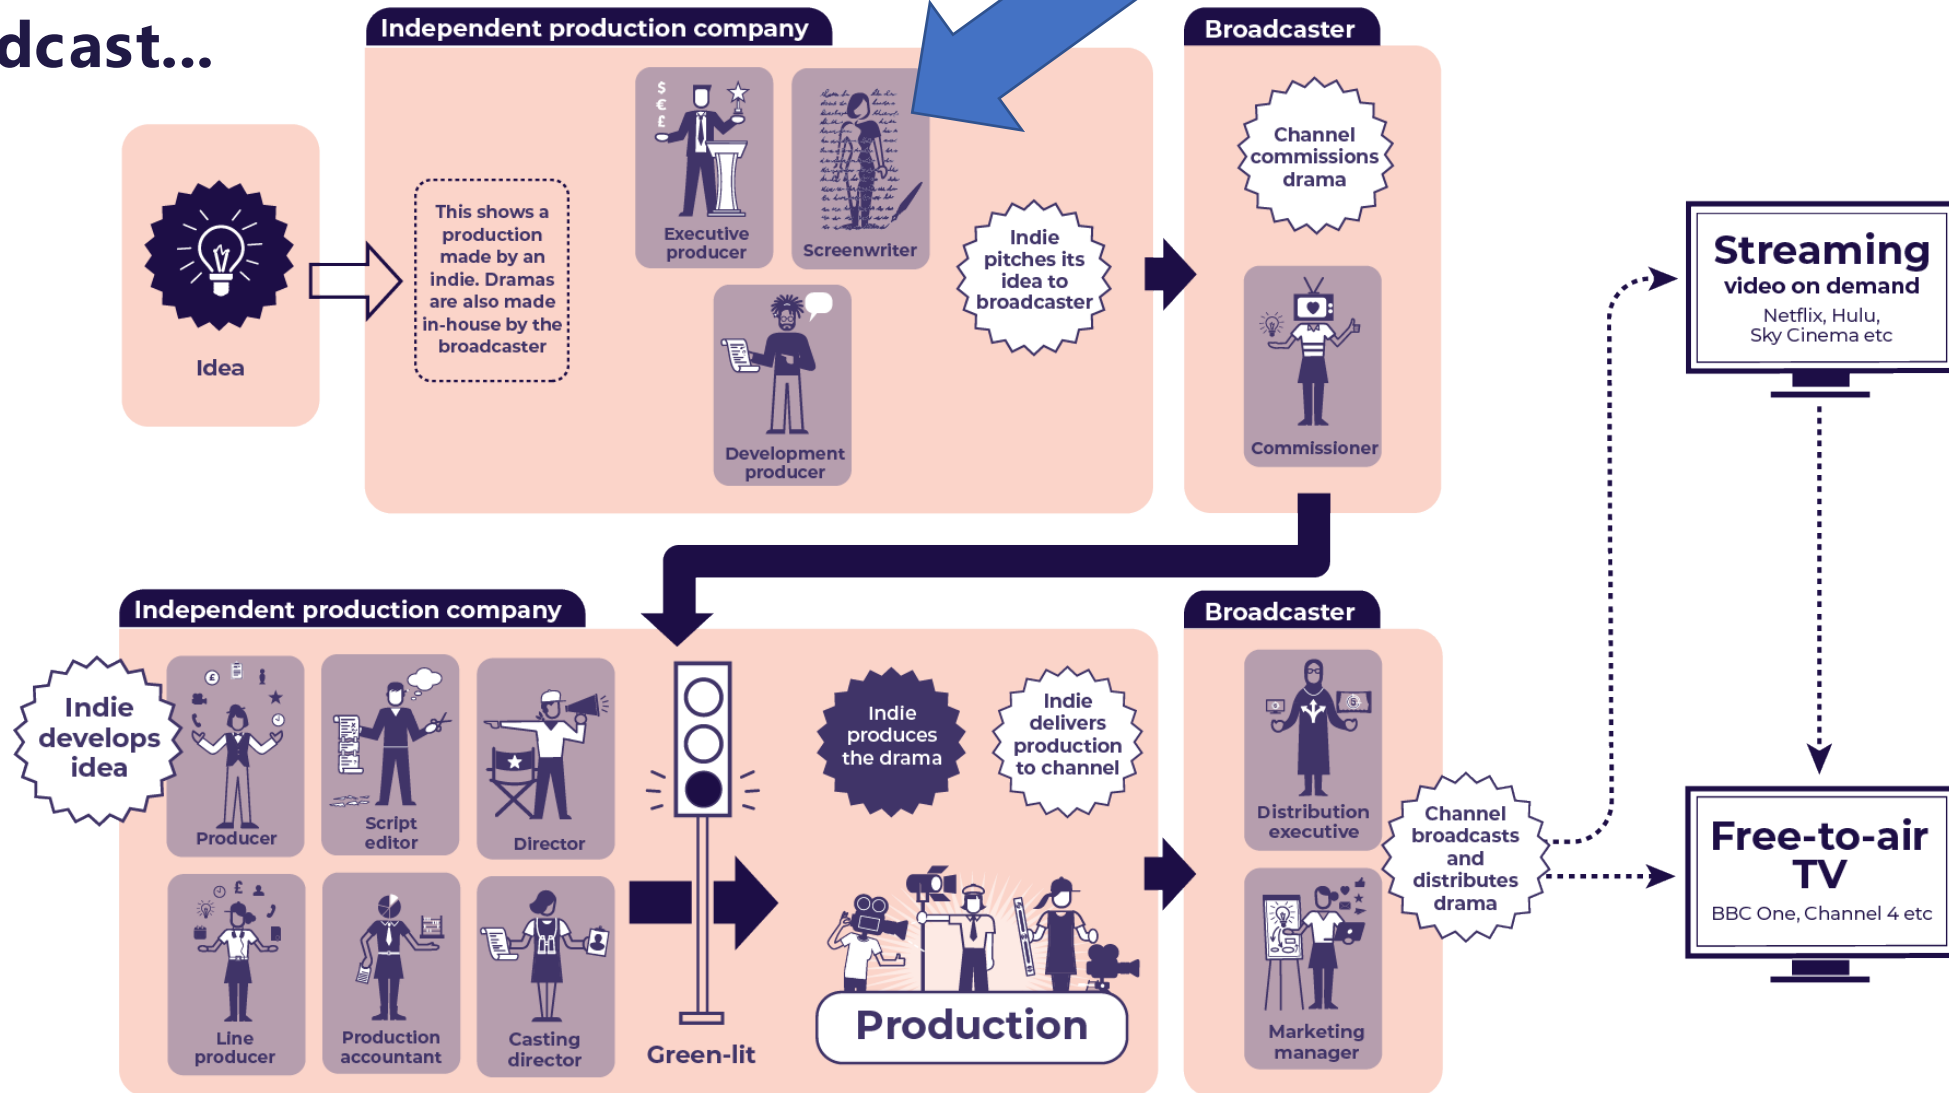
dcast...

Independent production company

Broadcaster

Idea

This shows a production made by an indie. Dramas are also made in-house by the broadcaster

$ € £

Executive producer

Screenwriter

Development producer

Indie pitches its idea to broadcaster

Channel commissions drama

Commissioner

Streaming video on demand
Netflix, Hulu, Sky Cinema etc

Independent production company

Broadcaster

Indie develops idea

Producer

Script editor

Director

Line producer

Production accountant

Casting director

Green-lit

Indie produces the drama

Indie delivers production to channel

Production

Distribution executive

Marketing manager

Channel broadcasts and distributes drama

Free-to-air TV
BBC One, Channel 4 etc